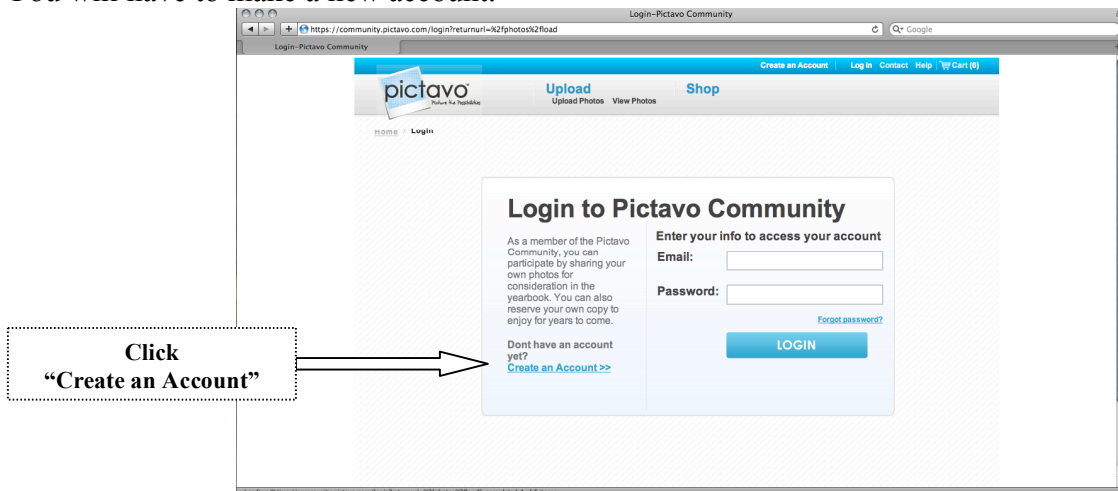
You will have to make a new account.

Login–Pictavo Community

https://community.pictavo.com/login?returnurl=%2fphotos%2fload

Google

Login–Pictavo Community

Create an Account | Log In Contact Help | Cart (0)

pictavo
Picture the Possibilities

Upload
Upload Photos View Photos

Shop

Home / Login

Login to Pictavo Community

As a member of the Pictavo Community, you can participate by sharing your own photos for consideration in the yearbook. You can also reserve your own copy to enjoy for years to come.

Dont have an account yet?
Create an Account >>

Enter your info to access your account

Email:

Password:

Forgot password?

LOGIN

Click
"Create an Account"